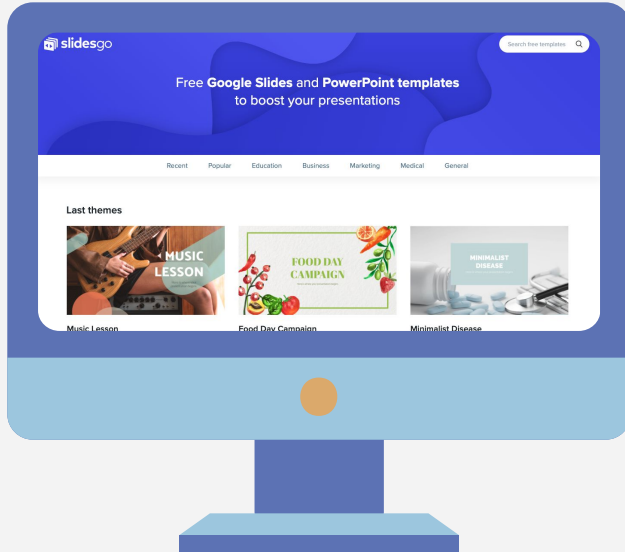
slidesgo

Search free templates

Free Google Slides and PowerPoint templates to boost your presentations

Recent Popular Education Business Marketing Medical General

Last themes

MUSIC LESSON

FOOD DAY CAMPAIGN

MINIMALIST DISEASE

Music Lesson

Food Day Campaign

Minimalist Disease